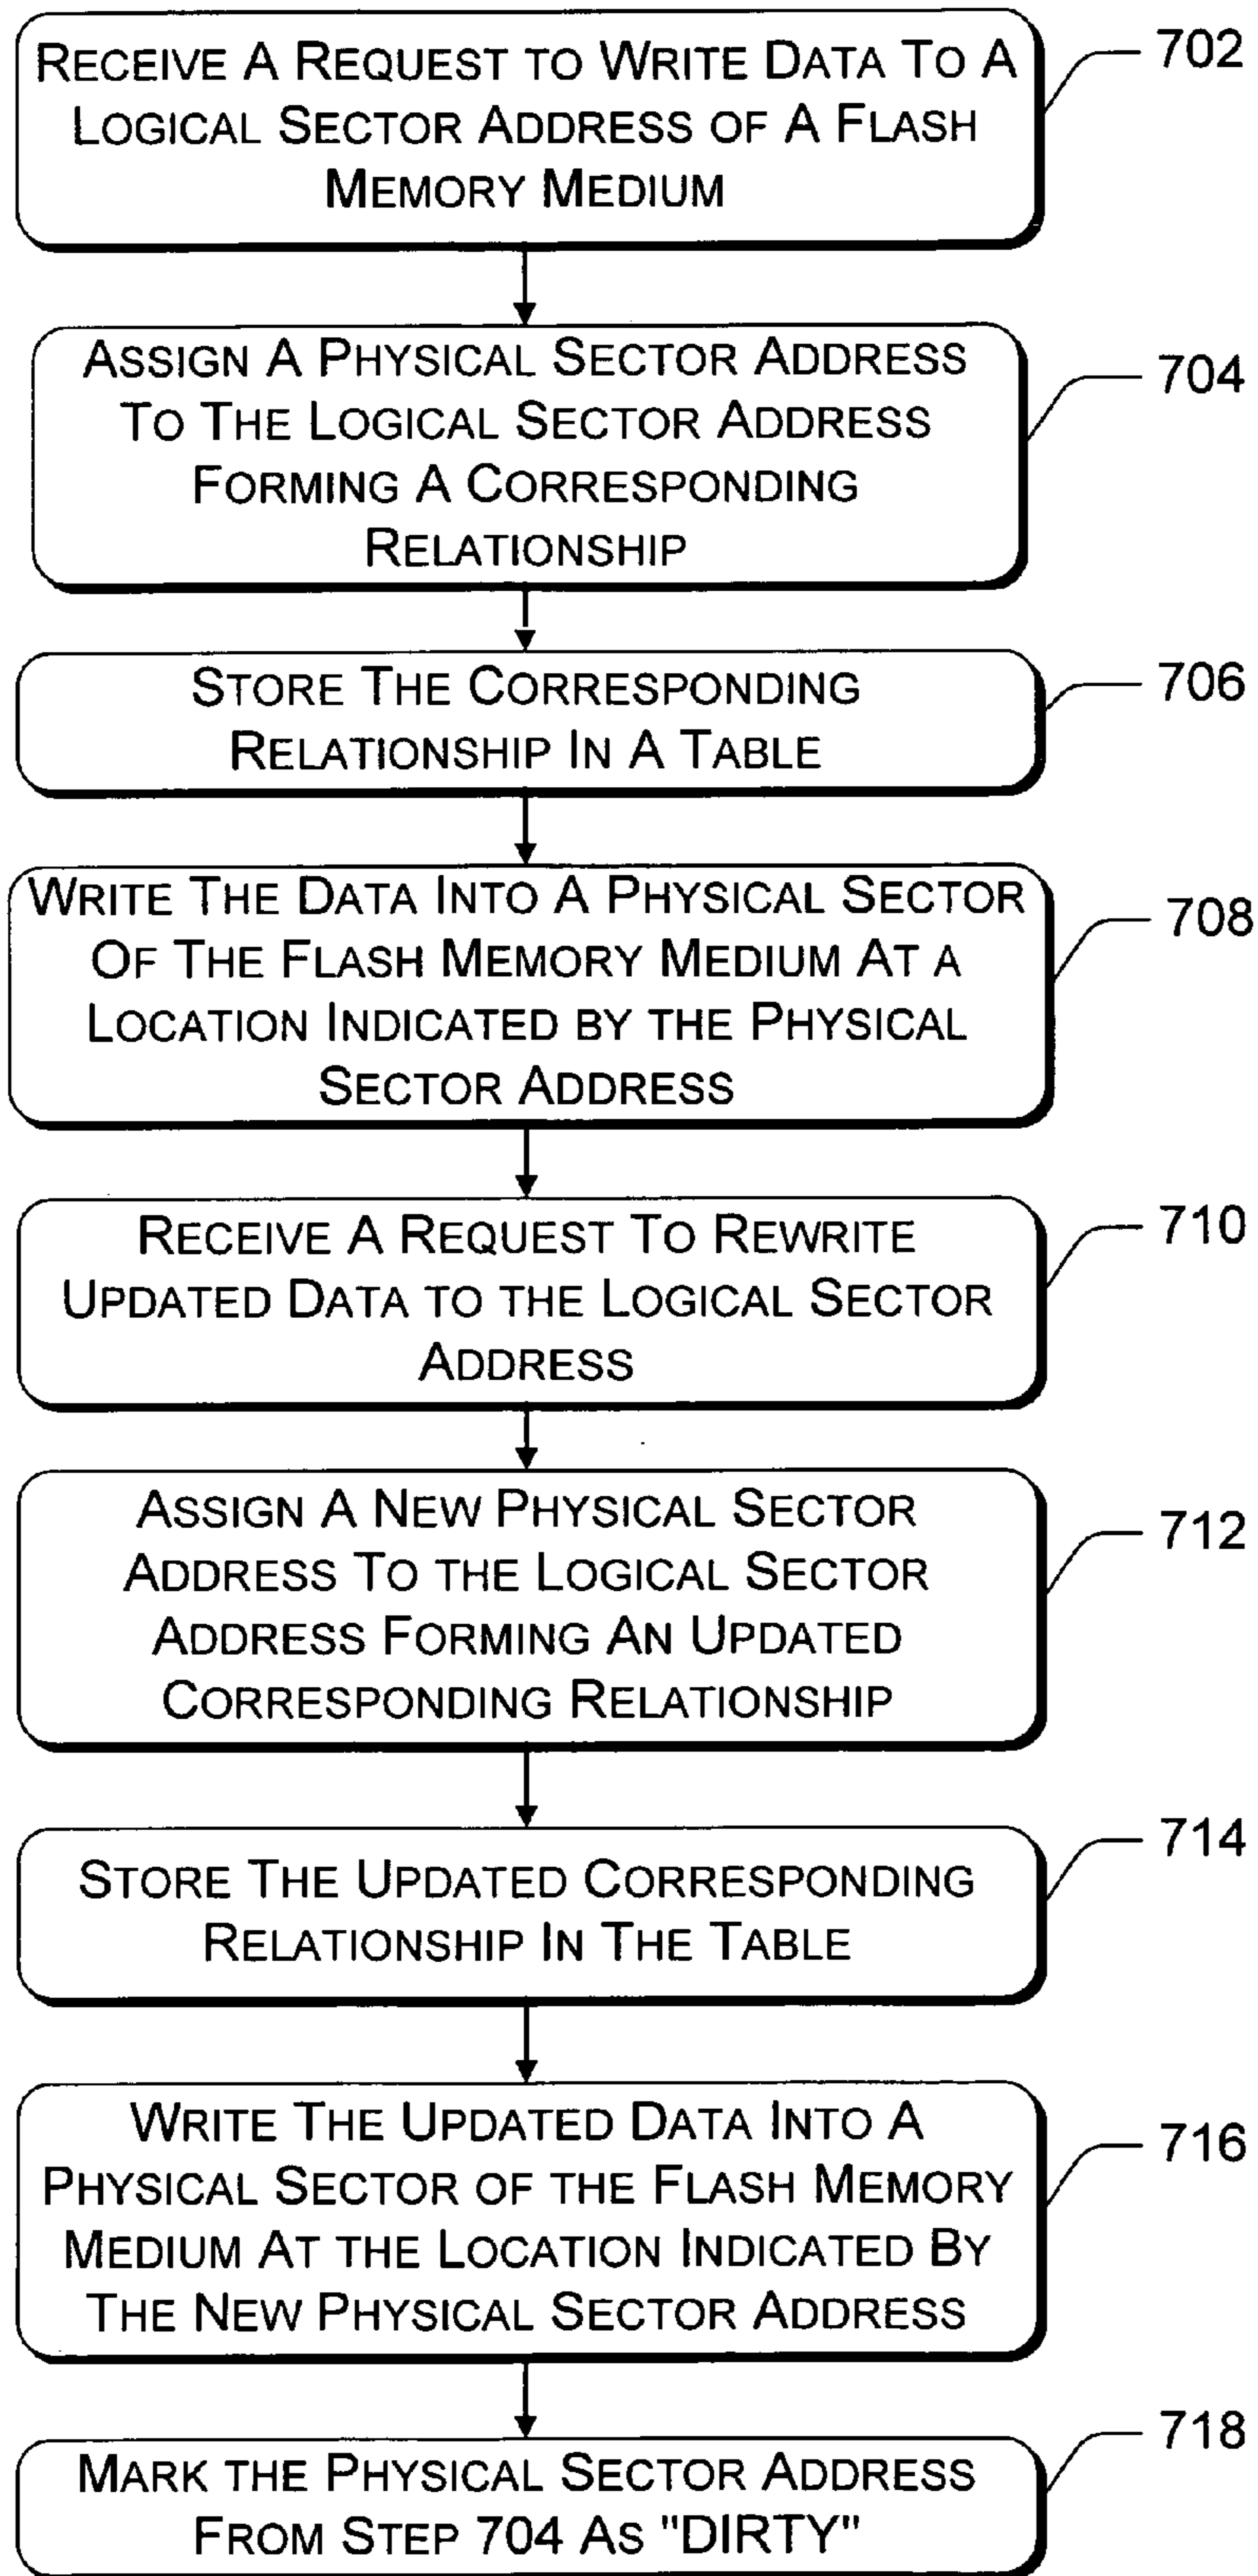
Receive A Request to Write Data To A Logical Sector Address of A Flash Memory Medium

702

Assign A Physical Sector Address To The Logical Sector Address Forming A Corresponding Relationship

704

Store The Corresponding Relationship In A Table

706

Write The Data Into A Physical Sector Of The Flash Memory Medium At a Location Indicated by the Physical Sector Address

708

Receive A Request To Rewrite Updated Data to the Logical Sector Address

710

Assign A New Physical Sector Address To the Logical Sector Address Forming An Updated Corresponding Relationship

712

Store The Updated Corresponding Relationship In The Table

714

Write The Updated Data Into A Physical Sector of the Flash Memory Medium At the Location Indicated By The New Physical Sector Address

716

Mark the Physical Sector Address From Step 704 As "DIRTY"

718